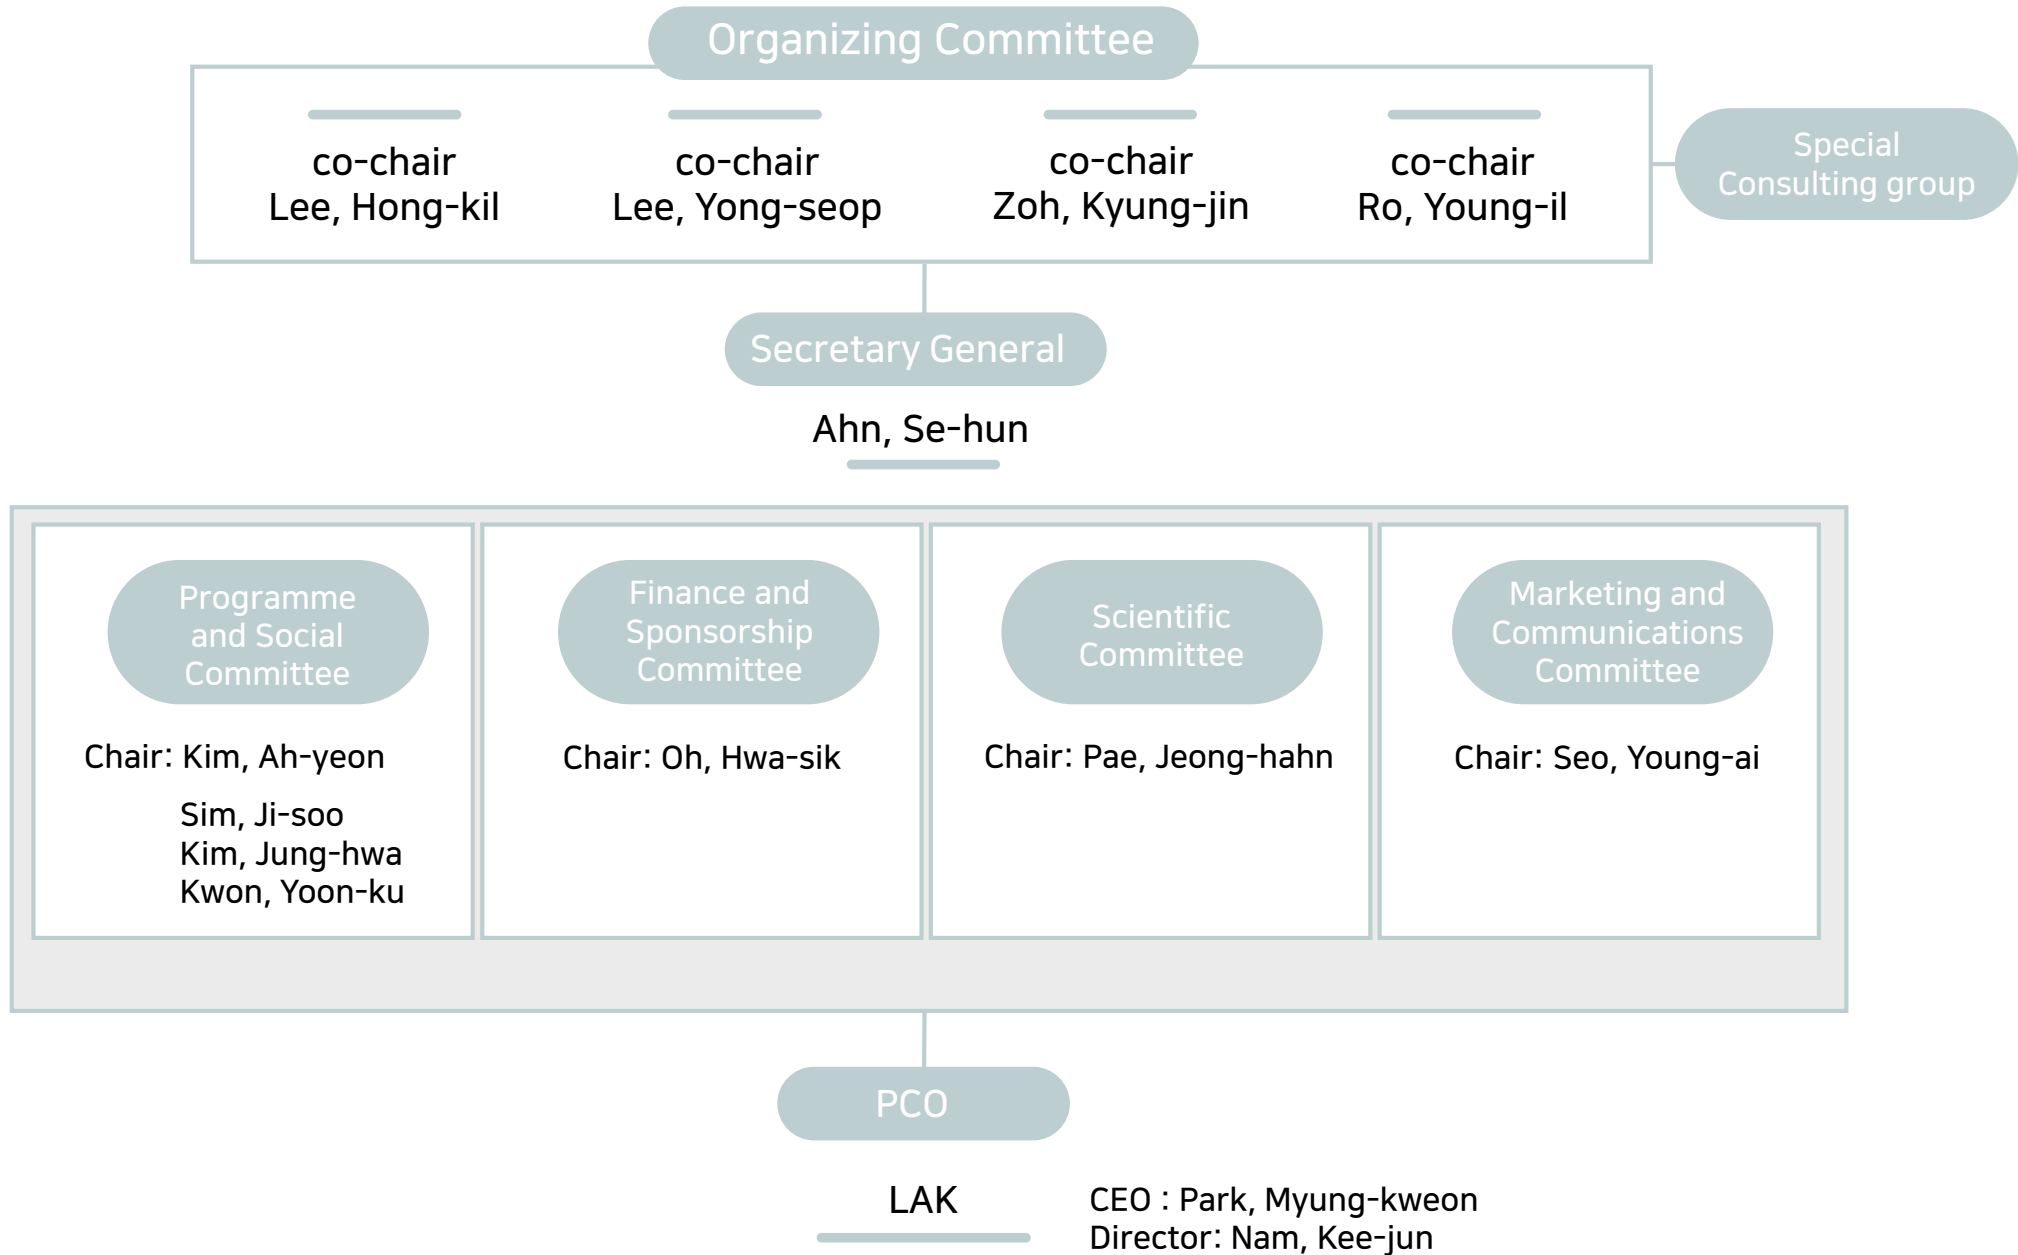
Organizing Committee

co-chair
Lee, Hong-kil

co-chair
Lee, Yong-seop

co-chair
Zoh, Kyung-jin

co-chair
Ro, Young-il

Special Consulting group

Secretary General

Ahn, Se-hun

Programme and Social Committee

Chair: Kim, Ah-yeon

Sim, Ji-soo
Kim, Jung-hwa
Kwon, Yoon-ku

Finance and Sponsorship Committee

Chair: Oh, Hwa-sik

Scientific Committee

Chair: Pae, Jeong-hahn

Marketing and Communications Committee

Chair: Seo, Young-ai

PCO

LAK

CEO : Park, Myung-kweon
Director: Nam, Kee-jun